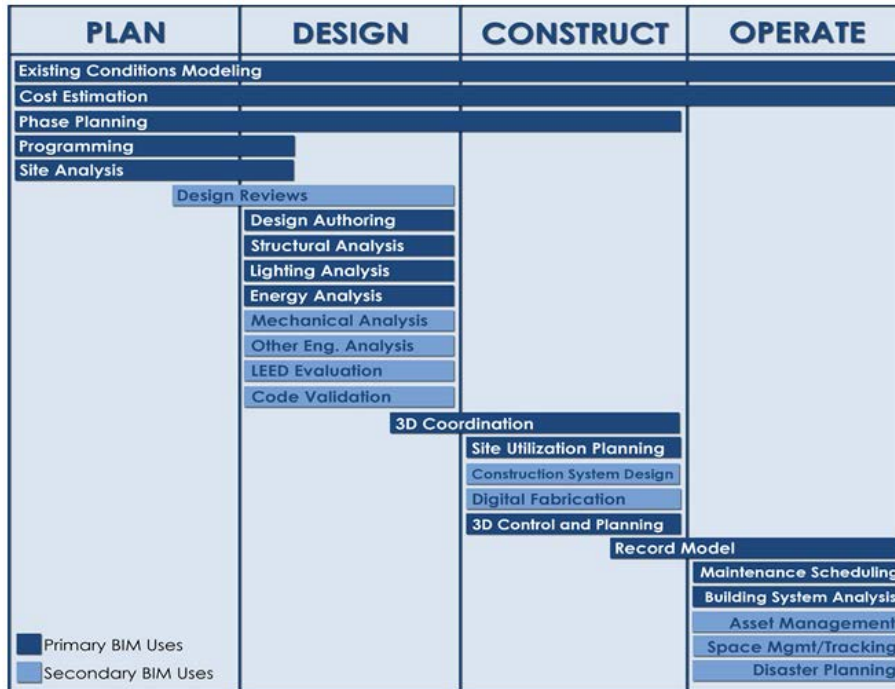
PLAN

DESIGN

CONSTRUCT

OPERATE

Existing Conditions Modeling

Cost Estimation

Phase Planning

Programming

Site Analysis

Design Reviews

Design Authoring

Structural Analysis

Lighting Analysis

Energy Analysis

Mechanical Analysis

Other Eng. Analysis

LEED Evaluation

Code Validation

3D Coordination

Site Utilization Planning

Construction System Design

Digital Fabrication

3D Control and Planning

Record Model

Maintenance Scheduling

Building System Analysis

Asset Management

Space Mgmt/Tracking

Disaster Planning

Primary BIM Uses

Secondary BIM Uses